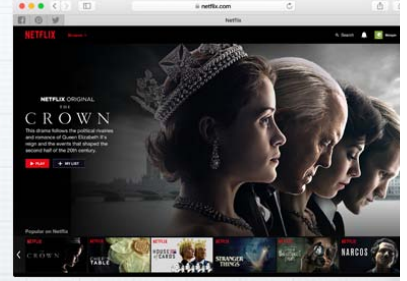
netflix.com

Netflix

NETFLIX Browse

Search

NETFLIX ORIGINAL

THE CROWN

This drama follows the political rivalries and romance of Queen Elizabeth II's reign and the events that shaped the second half of the 20th century.

PLAY

MY LIST

Popular on Netflix

NETFLIX THE CROWN

NETFLIX TABLE

NETFLIX HOUSE OF CARDS

NETFLIX STRANGER THINGS

NETFLIX

NETFLIX NARCOS